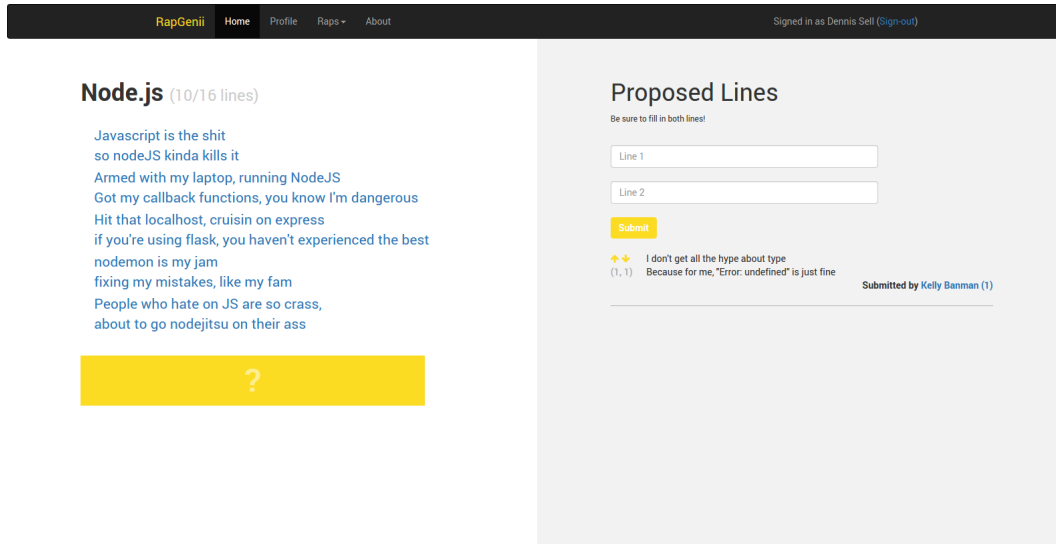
RapGenii Home Profile Raps About

Signed in as Dennis Sell (Sign-out)

Node.js (10/16 lines)

Javascript is the shit
so nodeJS kinda kills it
Armed with my laptop, running NodeJS
Got my callback functions, you know I'm dangerous
Hit that localhost, cruisin on express
if you're using flask, you haven't experienced the best
nodemon is my jam
fixing my mistakes, like my fam
People who hate on JS are so crass,
about to go nodejitsu on their ass

?

Proposed Lines

Be sure to fill in both lines!

Line 1

Line 2

Submit

(1, 1) I don't get all the hype about type
Because for me, "Error: undefined" is just fine

Submitted by Kelly Banman (1)